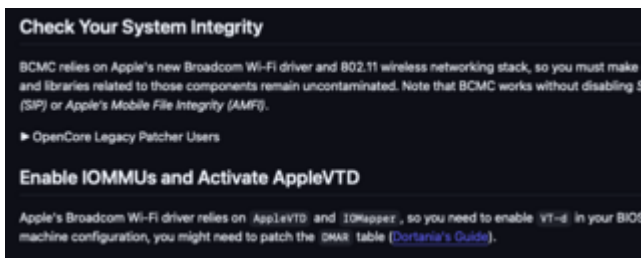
Check Your System Integrity

BCMC relies on Apple's new Broadcom Wi-Fi driver and 802.11 wireless networking stack, so you must make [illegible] and libraries related to those components remain uncontaminated. Note that BCMC works without disabling S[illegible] (SIP) or Apple's Mobile File Integrity (AMFI).

▶ OpenCore Legacy Patcher Users

Enable IOMMUs and Activate AppleVTD

Apple's Broadcom Wi-Fi driver relies on AppleVTD and IOMapper, so you need to enable VT-d in your BIOS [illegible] machine configuration, you might need to patch the DMAR table (Dortania's Guide).